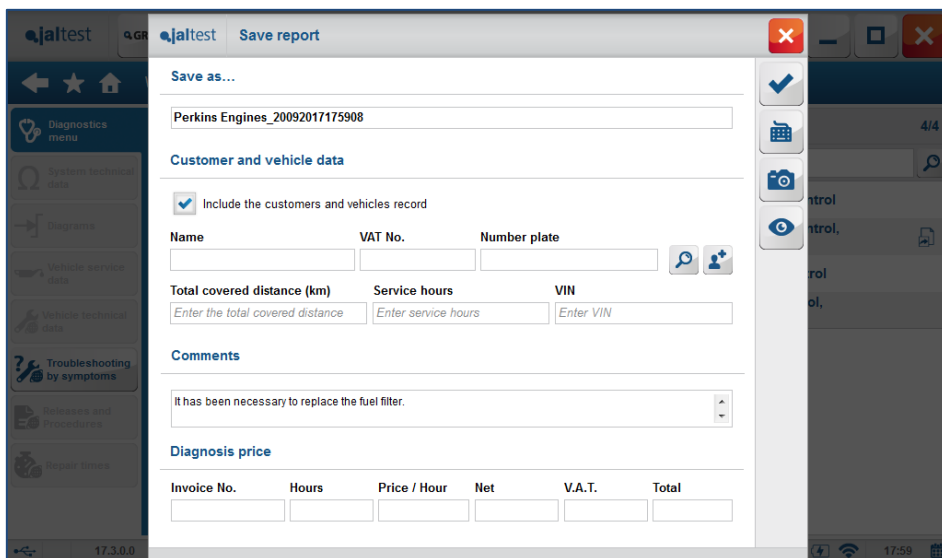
jaltest GR

jaltest Save report

Save as...

Perkins Engines_20092017175908

Customer and vehicle data

Include the customers and vehicles record

Name

VAT No.

Number plate

Total covered distance (km)

Enter the total covered distance

Service hours

Enter service hours

VIN

Enter VIN

Comments

It has been necessary to replace the fuel filter.

Diagnosis price

| Invoice No. | Hours | Price / Hour | Net | V.A.T. | Total |
|---|---|---|---|---|---|
| | | | | | |

Diagnostics menu

System technical data

Diagrams

Vehicle service data

Vehicle technical data

Troubleshooting by symptoms

Releases and Procedures

Repair times

4/4

ntrol

ntrol,

trol

ol,

17.3.0.0

17:59